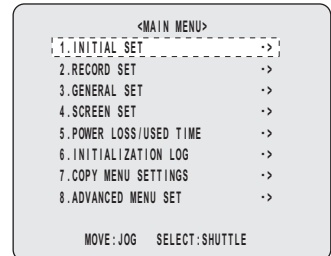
<MAIN MENU>

1.INITIAL SET ->
2.RECORD SET ->
3.GENERAL SET ->
4.SCREEN SET ->
5.POWER LOSS/USED TIME ->
6.INITIALIZATION LOG ->
7.COPY MENU SETTINGS ->
8.ADVANCED MENU SET ->

MOVE:JOG SELECT:SHUTTLE